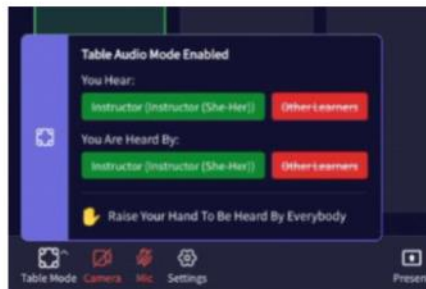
Table Audio Mode Enabled

You Hear:

Instructor [Instructor (She-Her)]

Other Learners

You Are Heard By:

Instructor [Instructor (She-Her)]

Other Learners

Raise Your Hand To Be Heard By Everybody

Table Mode Camera Mic Settings

Presen